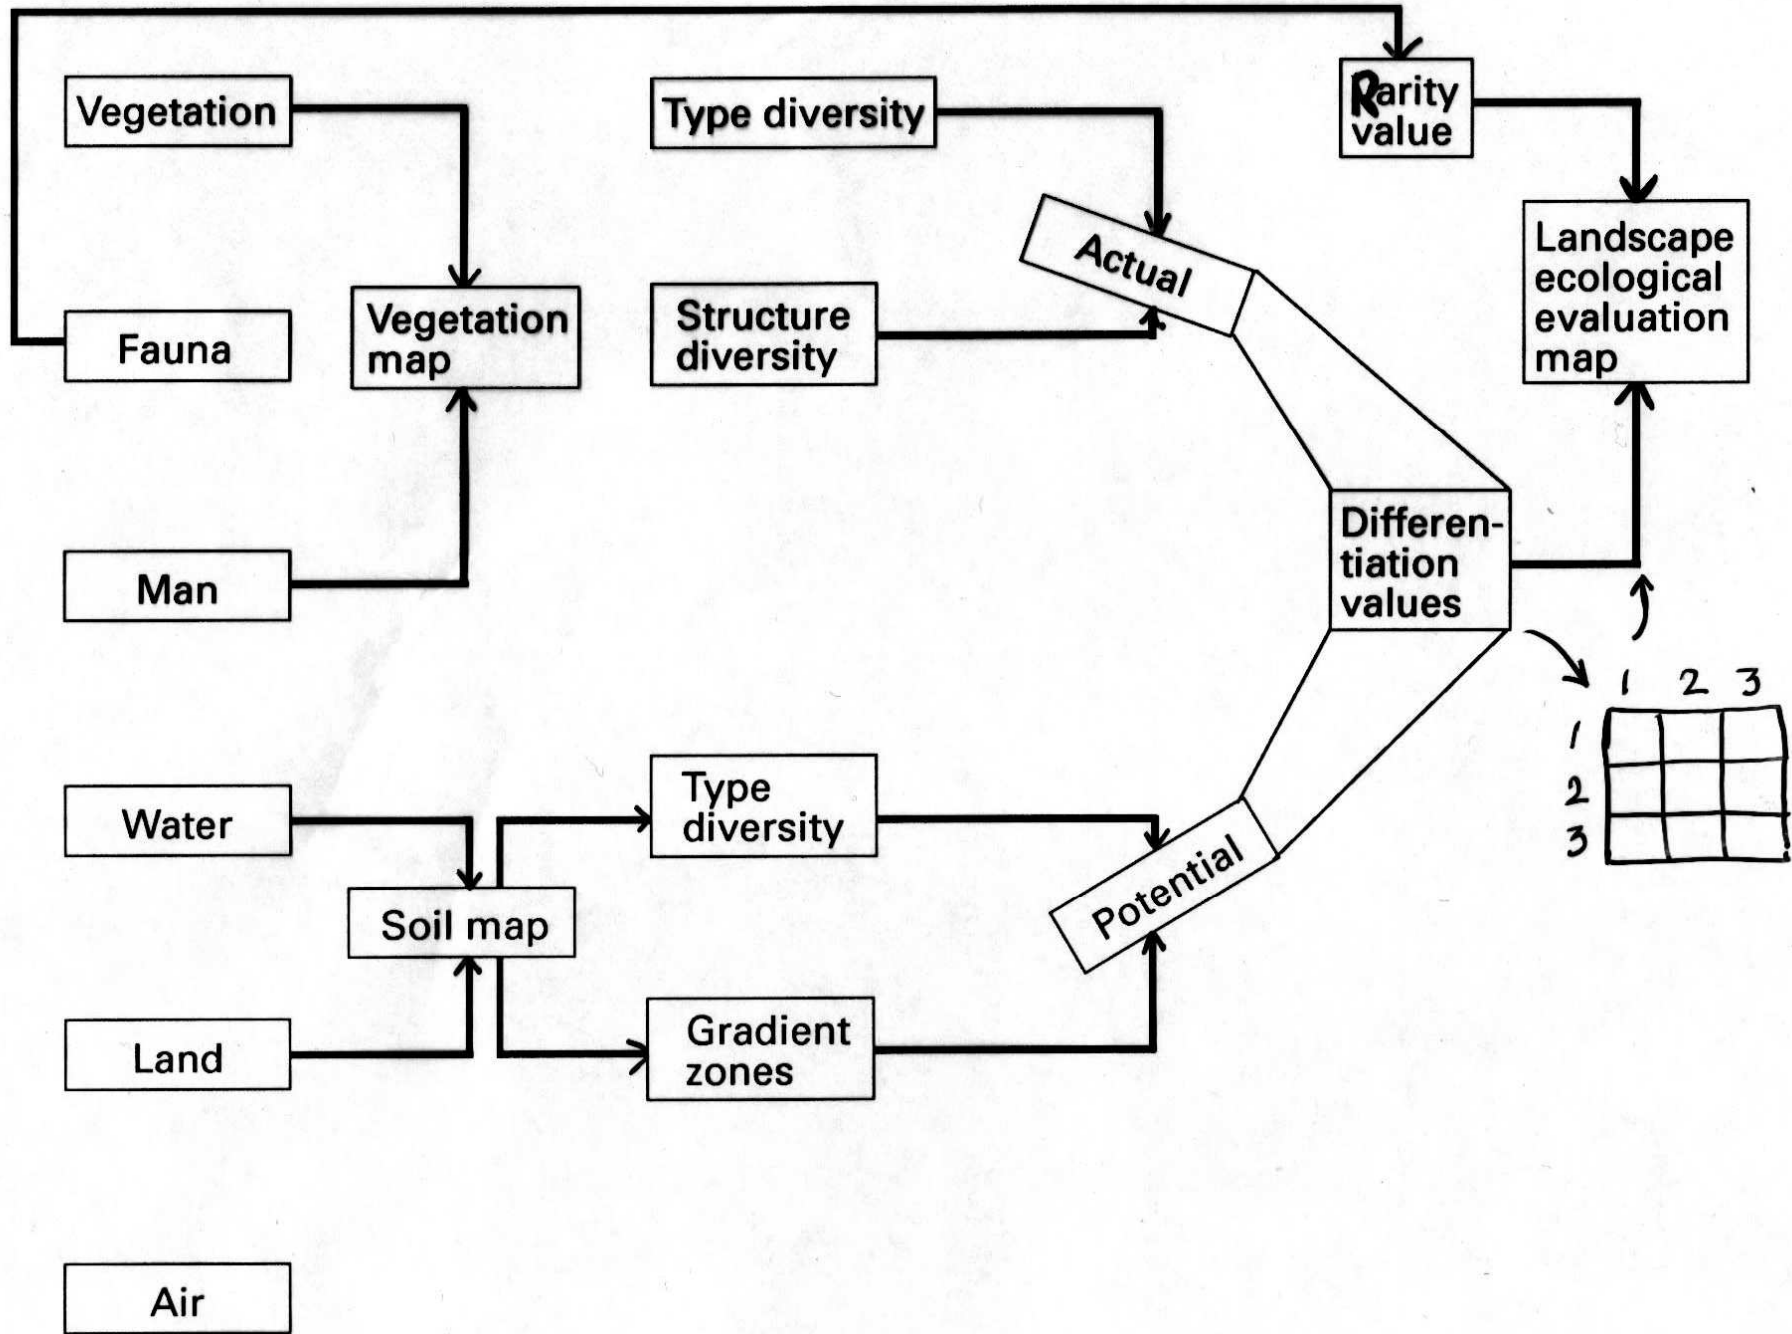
Vegetation

Type diversity

Rarity value

Landscape ecological evaluation map

Actual

Fauna

Vegetation map

Structure diversity

Differentiation values

Man

1 2 3
1
2
3

Water

Type diversity

Soil map

Potential

Land

Gradient zones

Air